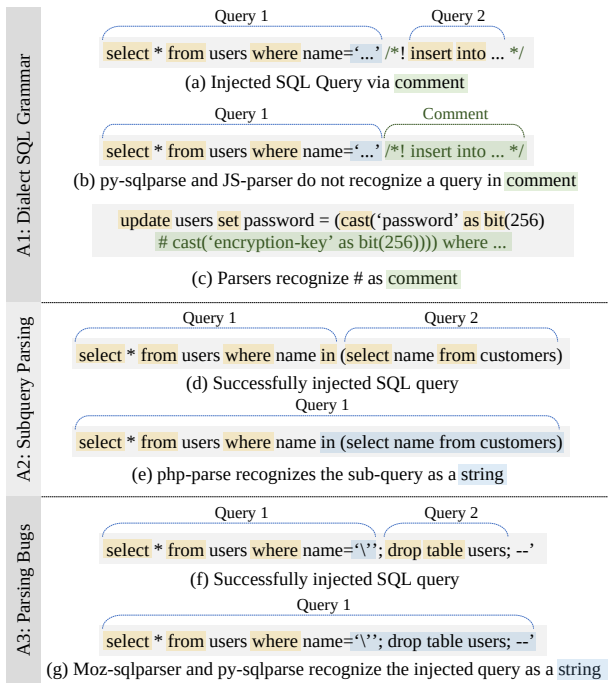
A1: Dialect SQL Grammar

Query 1
Query 2
select * from users where name='...' /*! insert into ... */
(a) Injected SQL Query via comment

Query 1
Comment
select * from users where name='...' /*! insert into ... */
(b) py-sqlparse and JS-parser do not recognize a query in comment

update users set password = (cast('password' as bit(256)
# cast('encryption-key' as bit(256)))) where ...
(c) Parsers recognize # as comment

A2: Subquery Parsing

Query 1
Query 2
select * from users where name in (select name from customers)
(d) Successfully injected SQL query

Query 1
select * from users where name in (select name from customers)
(e) php-parse recognizes the sub-query as a string

A3: Parsing Bugs

Query 1
Query 2
select * from users where name='\''; drop table users; --'
(f) Successfully injected SQL query

Query 1
select * from users where name='\''; drop table users; --'
(g) Moz-sqlparser and py-sqlparse recognize the injected query as a string